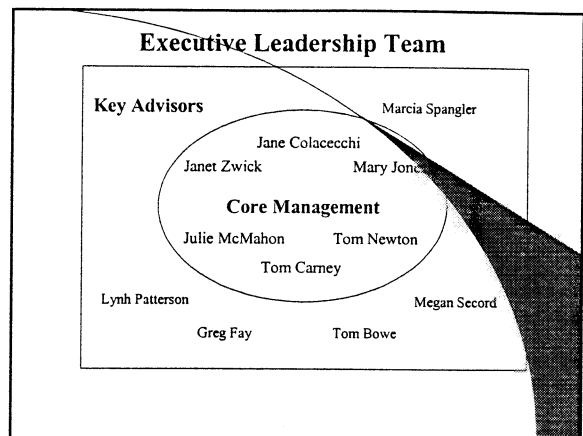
Executive Leadership Team

Key Advisors

Marcia Spangler

Jane Colacecchi

Janet Zwick

Mary Jon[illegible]

Core Management

Julie McMahon

Tom Newton

Tom Carney

Lynh Patterson

Megan Secord

Greg Fay

Tom Bowe